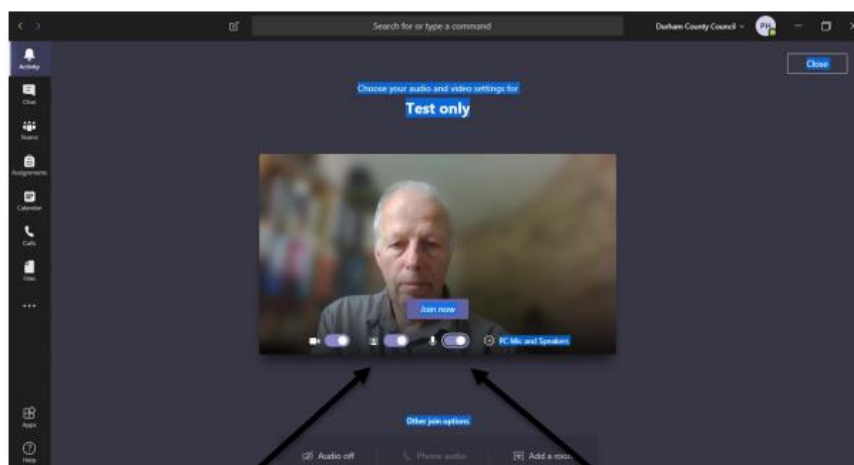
Search for or type a command

Durham County Council

PH

Activity

Chat

Teams

Assignments

Calendar

Calls

Files

...

Apps

Help

Close

Choose your audio and video settings for

Test only

Join now

PC Mic and Speakers

Other join options

Audio off

Phone audio

Add a room